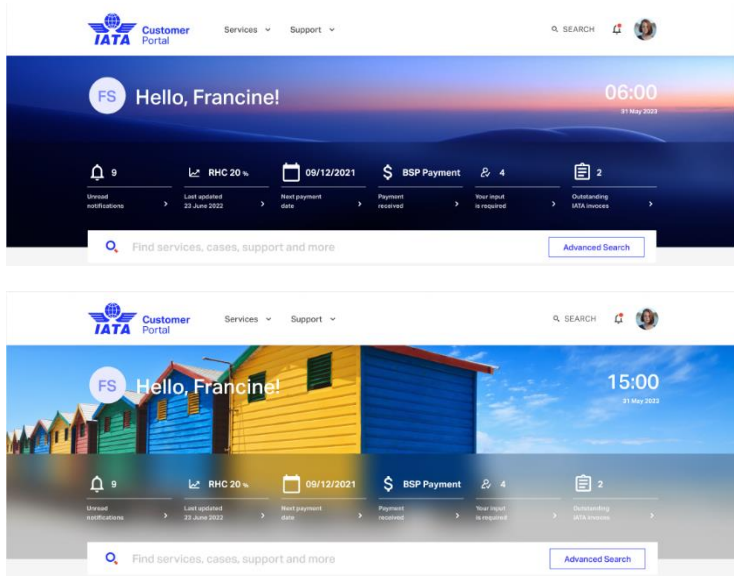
IATA Customer Portal

Services ⌄ Support ⌄

SEARCH

FS Hello, Francine!

06:00
31 May 2023

9
Unread notifications

RHC 20 %
Last updated 23 June 2022

09/12/2021
Next payment date

BSP Payment
Payment received

4
Your input is required

2
Outstanding IATA invoices

Find services, cases, support and more

Advanced Search

IATA Customer Portal

Services ⌄ Support ⌄

SEARCH

FS Hello, Francine!

15:00
31 May 2023

9
Unread notifications

RHC 20 %
Last updated 23 June 2022

09/12/2021
Next payment date

BSP Payment
Payment received

4
Your input is required

2
Outstanding IATA invoices

Find services, cases, support and more

Advanced Search